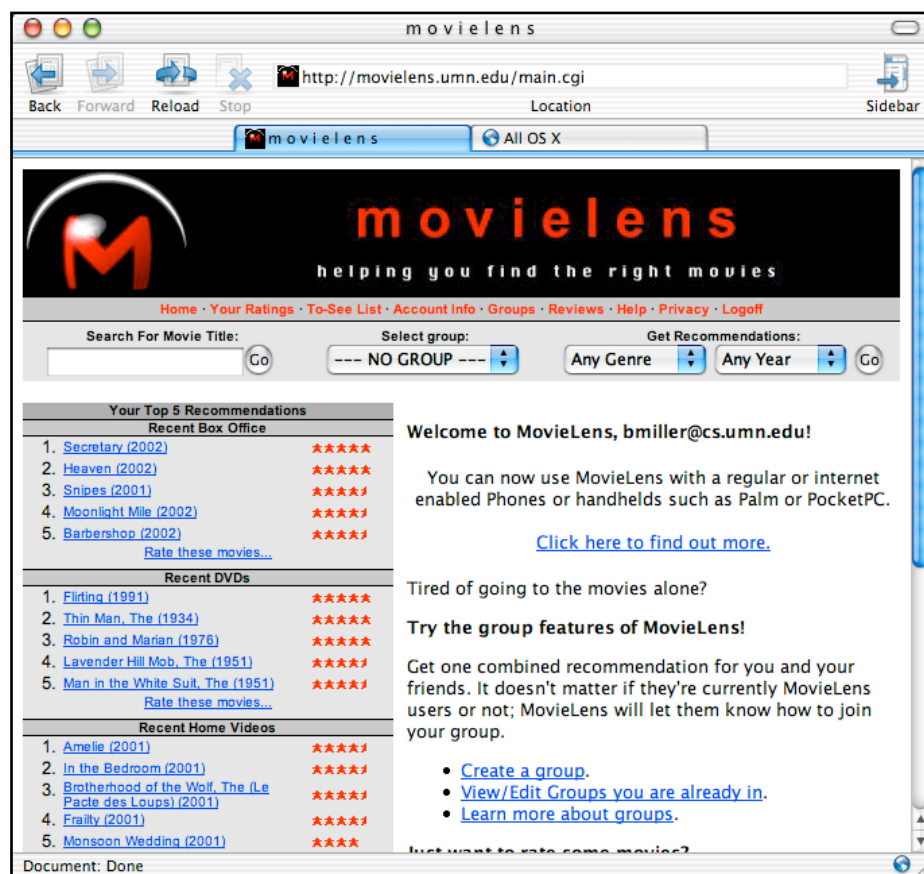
movielens

Back Forward Reload Stop http://movielens.umn.edu/main.cgi Location Sidebar

movielens All OS X

movielens
helping you find the right movies

Home · Your Ratings · To-See List · Account Info · Groups · Reviews · Help · Privacy · Logoff

Search For Movie Title: Go
Select group: --- NO GROUP ---
Get Recommendations: Any Genre Any Year Go

Your Top 5 Recommendations
Recent Box Office
1. Secretary (2002)
2. Heaven (2002)
3. Snipes (2001)
4. Moonlight Mile (2002)
5. Barbershop (2002)
Rate these movies...

Recent DVDs
1. Flirting (1991)
2. Thin Man, The (1934)
3. Robin and Marian (1976)
4. Lavender Hill Mob, The (1951)
5. Man in the White Suit, The (1951)
Rate these movies...

Recent Home Videos
1. Amelie (2001)
2. In the Bedroom (2001)
3. Brotherhood of the Wolf, The (Le Pacte des Loups) (2001)
4. Frailty (2001)
5. Monsoon Wedding (2001)

Welcome to MovieLens, bmiller@cs.umn.edu!

You can now use MovieLens with a regular or internet enabled Phones or handhelds such as Palm or PocketPC.

Click here to find out more.

Tired of going to the movies alone?

Try the group features of MovieLens!

Get one combined recommendation for you and your friends. It doesn't matter if they're currently MovieLens users or not; MovieLens will let them know how to join your group.

• Create a group.
• View/Edit Groups you are already in.
• Learn more about groups.

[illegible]

Document: Done